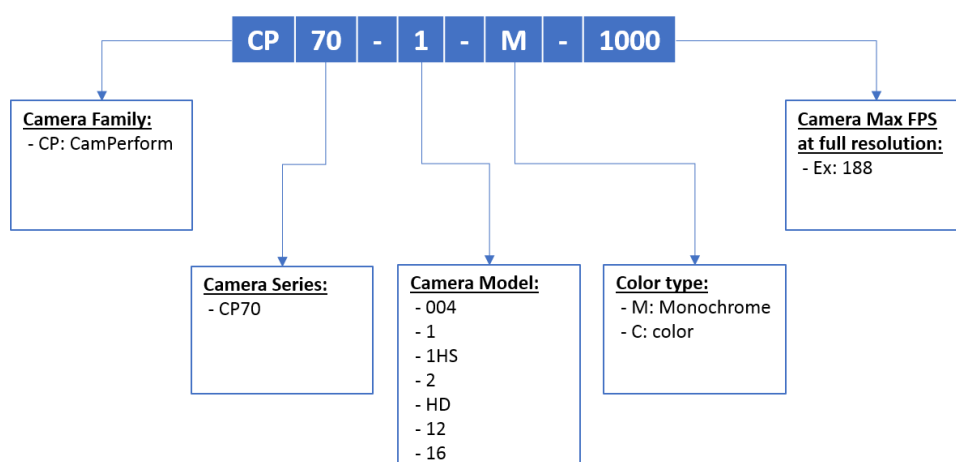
CP 70 - 1 - M - 1000

Camera Family:
- CP: CamPerform

Camera Max FPS at full resolution:
- Ex: 188

Camera Series:
- CP70

Camera Model:
- 004
- 1
- 1HS
- 2
- HD
- 12
- 16

Color type:
- M: Monochrome
- C: color